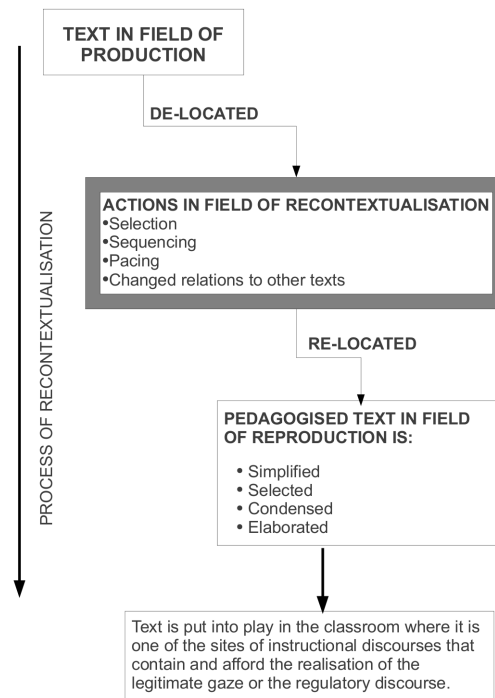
PROCESS OF RECONTEXTUALISATION

TEXT IN FIELD OF PRODUCTION

DE-LOCATED

ACTIONS IN FIELD OF RECONTEXTUALISATION
•Selection
•Sequencing
•Pacing
•Changed relations to other texts

RE-LOCATED

PEDAGOGISED TEXT IN FIELD OF REPRODUCTION IS:
• Simplified
• Selected
• Condensed
• Elaborated

Text is put into play in the classroom where it is one of the sites of instructional discourses that contain and afford the realisation of the legitimate gaze or the regulatory discourse.